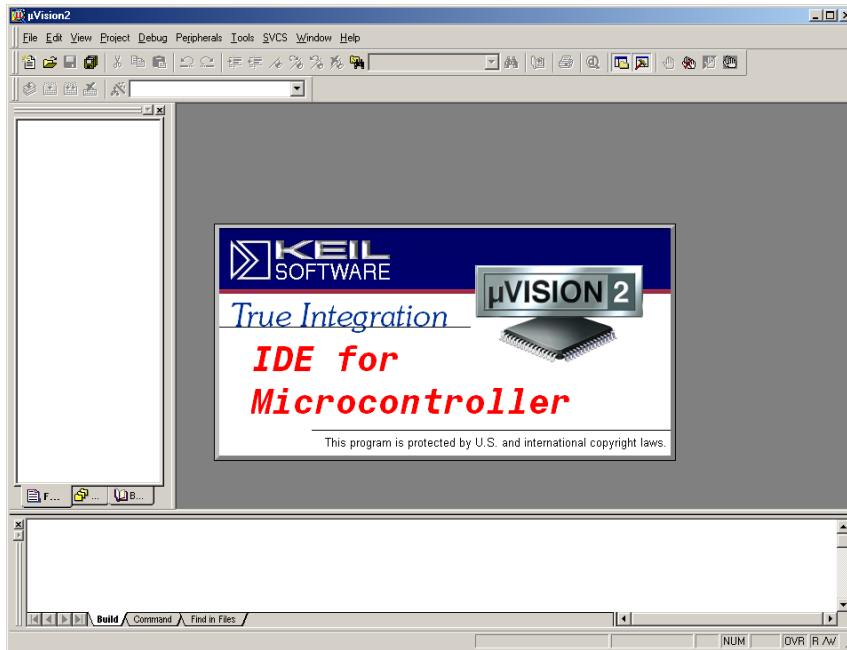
µVision2

File Edit View Project Debug Peripherals Tools SVCS Window Help

KEIL SOFTWARE

µVISION 2

True Integration

IDE for Microcontroller

This program is protected by U.S. and international copyright laws.

F... ... B...

Build Command Find in Files

NUM OVR R/W